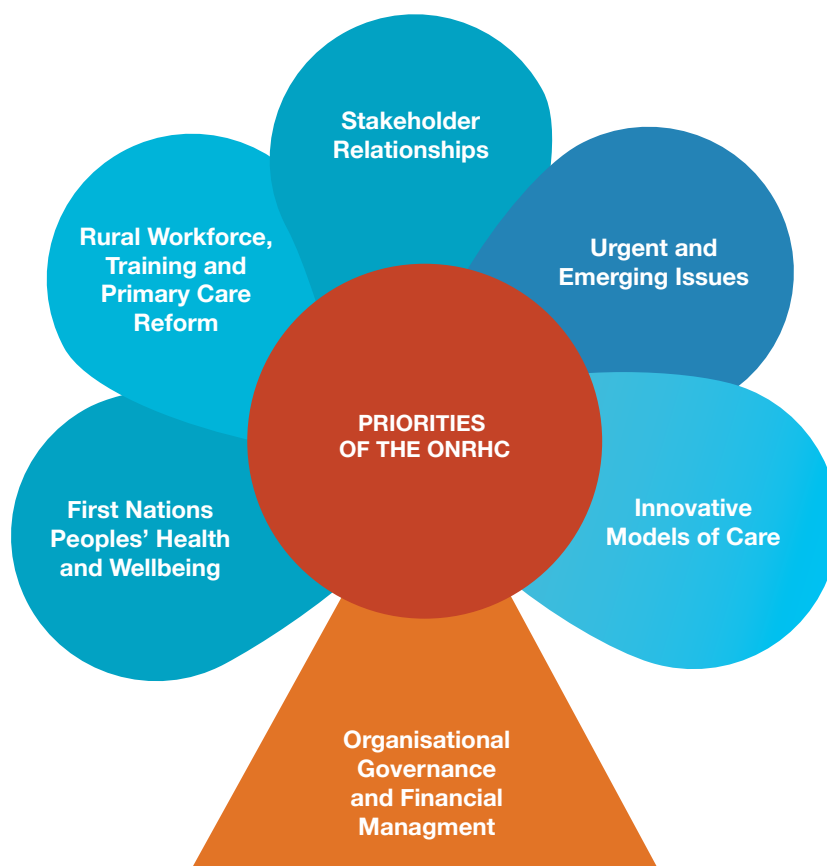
PRIORITIES OF THE ONRHC

Stakeholder Relationships

Urgent and Emerging Issues

Innovative Models of Care

Organisational Governance and Financial Managment

First Nations Peoples’ Health and Wellbeing

Rural Workforce, Training and Primary Care Reform